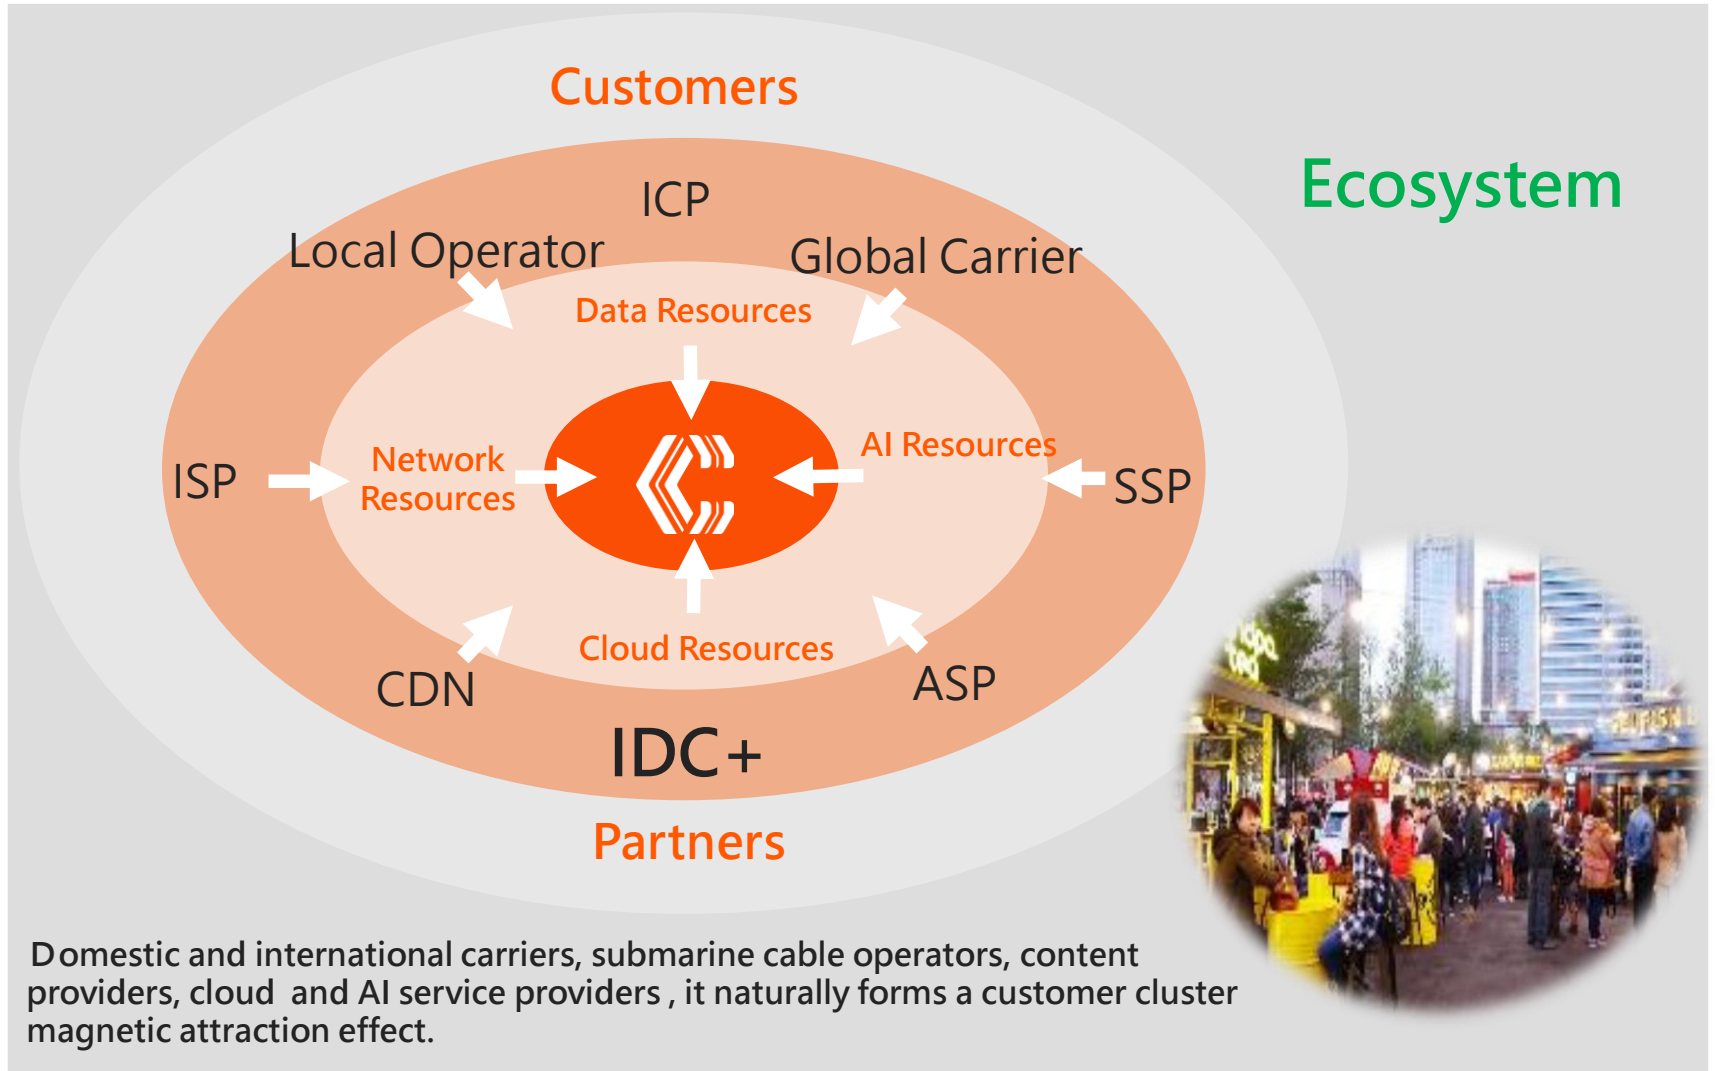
Customers

Ecosystem

ICP

Local Operator

Global Carrier

Data Resources

Network Resources

AI Resources

ISP

SSP

Cloud Resources

CDN

ASP

IDC+

Partners

Domestic and international carriers, submarine cable operators, content providers, cloud and AI service providers , it naturally forms a customer cluster magnetic attraction effect.